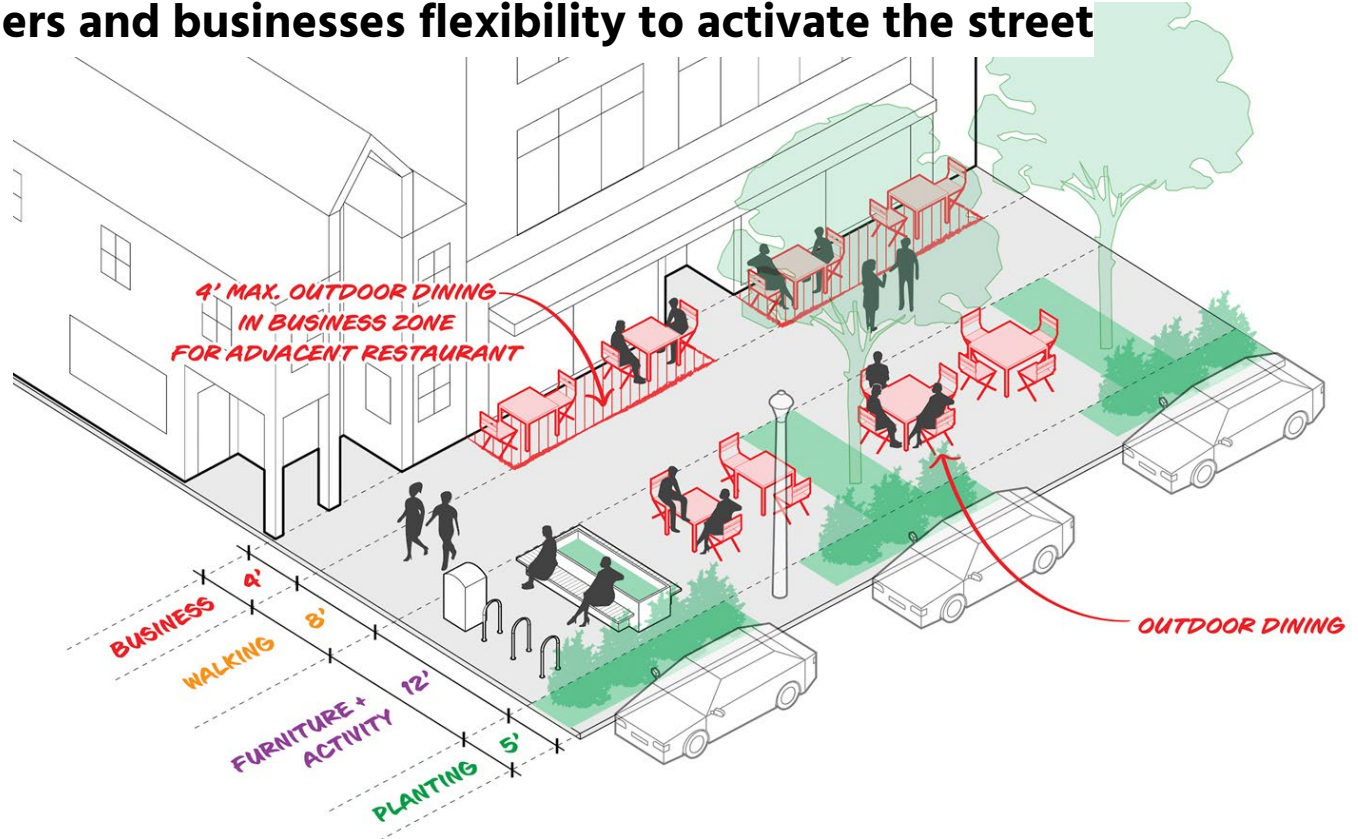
ers and businesses flexibility to activate the street

4' MAX. OUTDOOR DINING IN BUSINESS ZONE FOR ADJACENT RESTAURANT

OUTDOOR DINING

4'

BUSINESS

8'

WALKING

12'

FURNITURE + ACTIVITY

5'

PLANTING